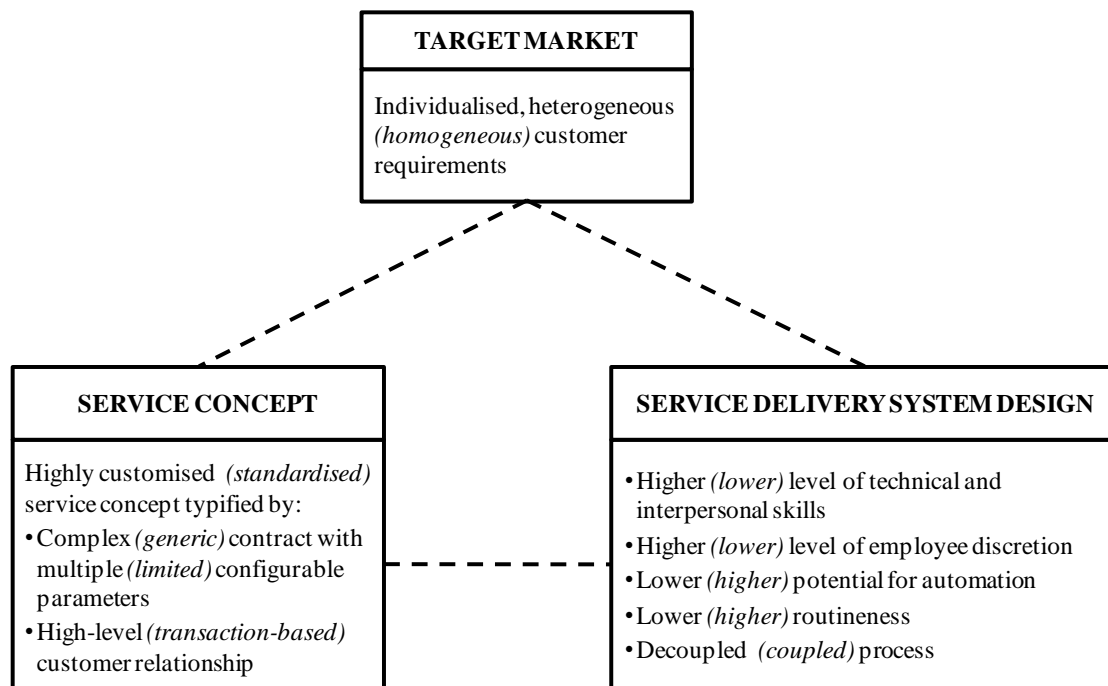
TARGET MARKET

Individualised, heterogeneous *(homogeneous)* customer requirements

SERVICE CONCEPT

Highly customised *(standardised)* service concept typified by:
• Complex *(generic)* contract with multiple *(limited)* configurable parameters
• High-level *(transaction-based)* customer relationship

SERVICE DELIVERY SYSTEM DESIGN

• Higher *(lower)* level of technical and interpersonal skills
• Higher *(lower)* level of employee discretion
• Lower *(higher)* potential for automation
• Lower *(higher)* routineness
• Decoupled *(coupled)* process